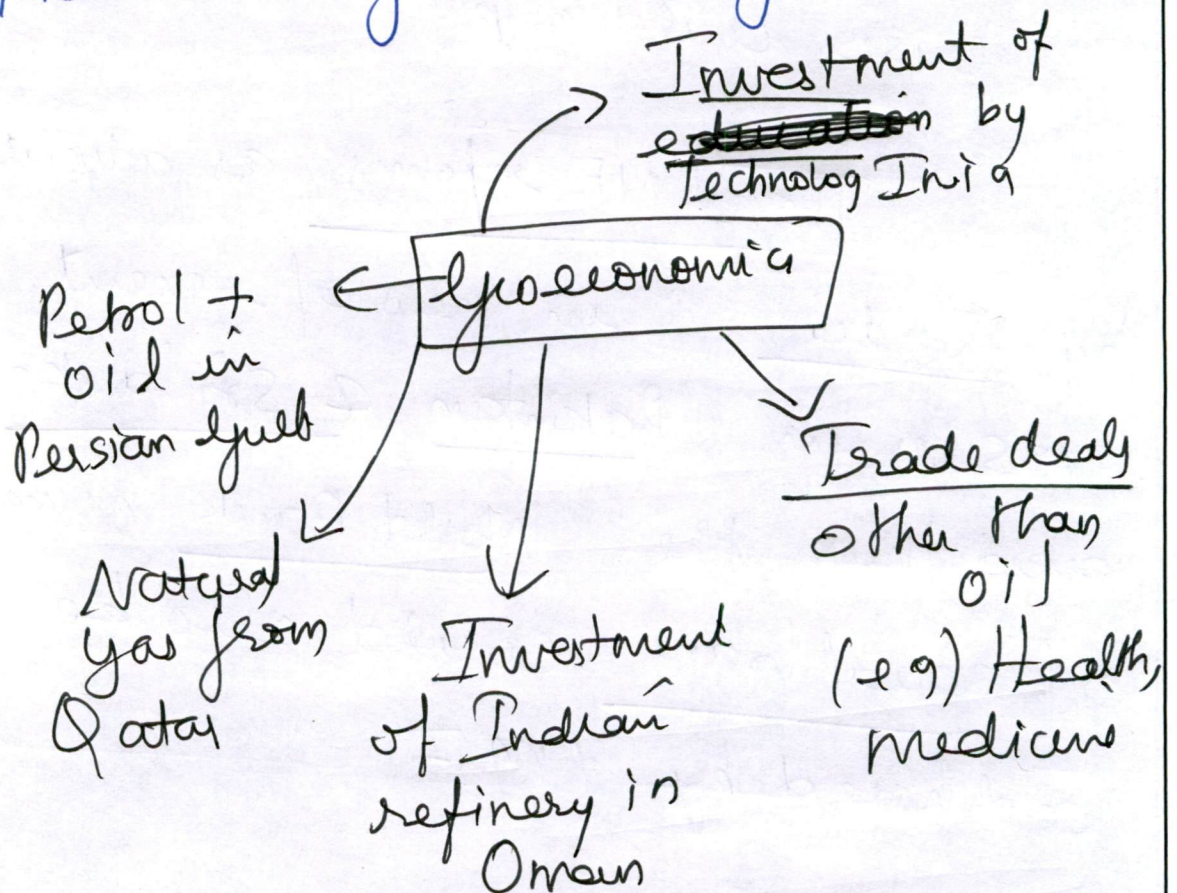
Investment of ~~education~~ by Technolog Ini a

Geoeconomics

Petrol + oil in Persian gulf

Natural gas from Qatar

Investment of Indian refinery in Oman

Trade deals other than oil (e g) Health, medicine